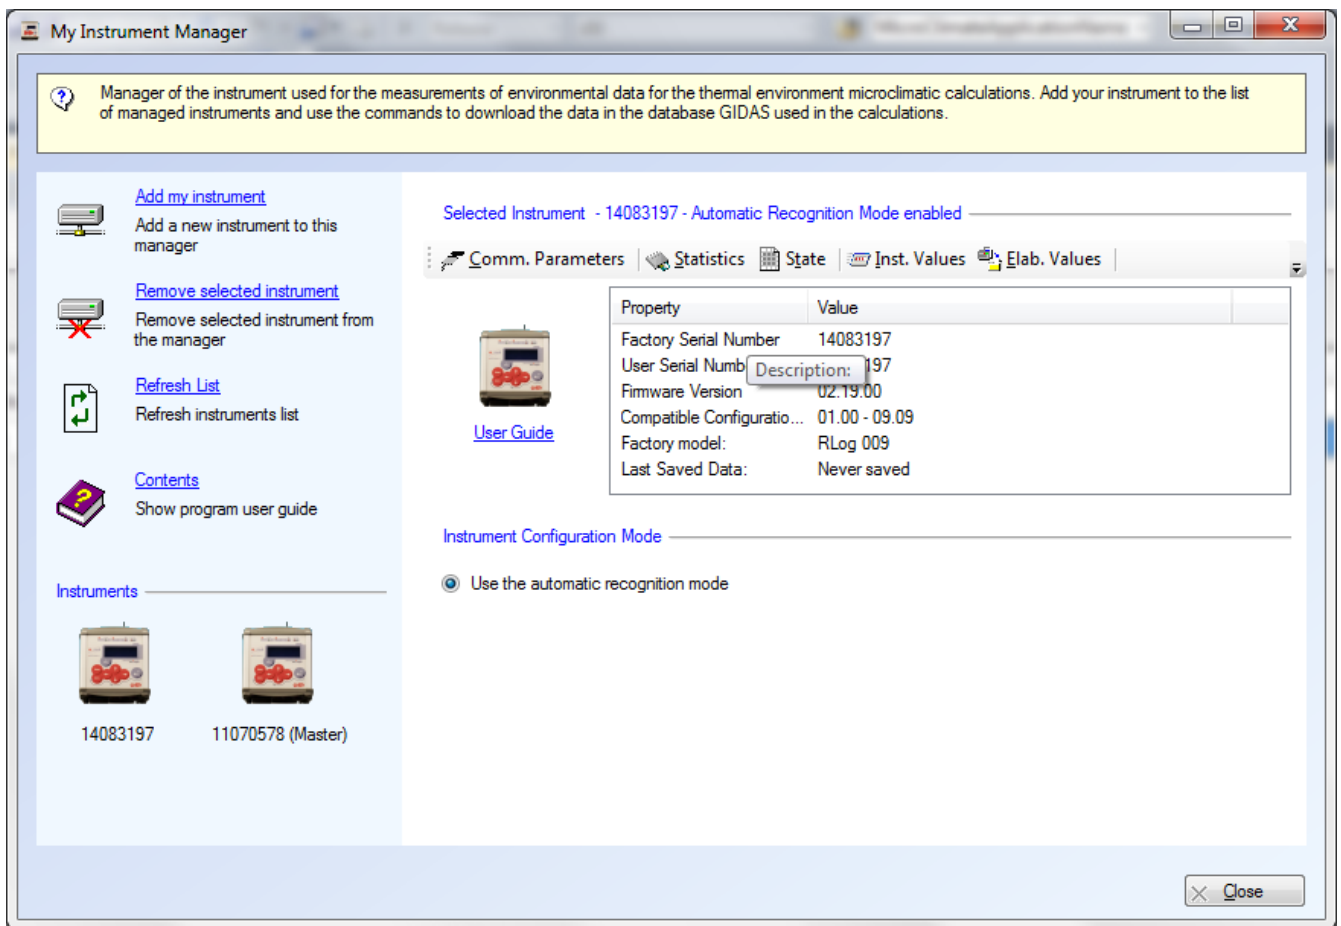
My Instrument Manager

Manager of the instrument used for the measurements of environmental data for the thermal environment microclimatic calculations. Add your instrument to the list of managed instruments and use the commands to download the data in the database GIDAS used in the calculations.

Add my instrument
Add a new instrument to this manager

Remove selected instrument
Remove selected instrument from the manager

Refresh List
Refresh instruments list

Contents
Show program user guide

Instruments

14083197
11070578 (Master)

Selected Instrument - 14083197 - Automatic Recognition Mode enabled

Comm. Parameters | Statistics | State | Inst. Values | Elab. Values

User Guide

| Property | Value |
|---|---|
| Factory Serial Number | 14083197 |
| User Serial Numb Description: | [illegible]197 |
| Firmware Version | 02.19.00 |
| Compatible Configuratio... | 01.00 - 09.09 |
| Factory model: | RLog 009 |
| Last Saved Data: | Never saved |

Instrument Configuration Mode

Use the automatic recognition mode

Close